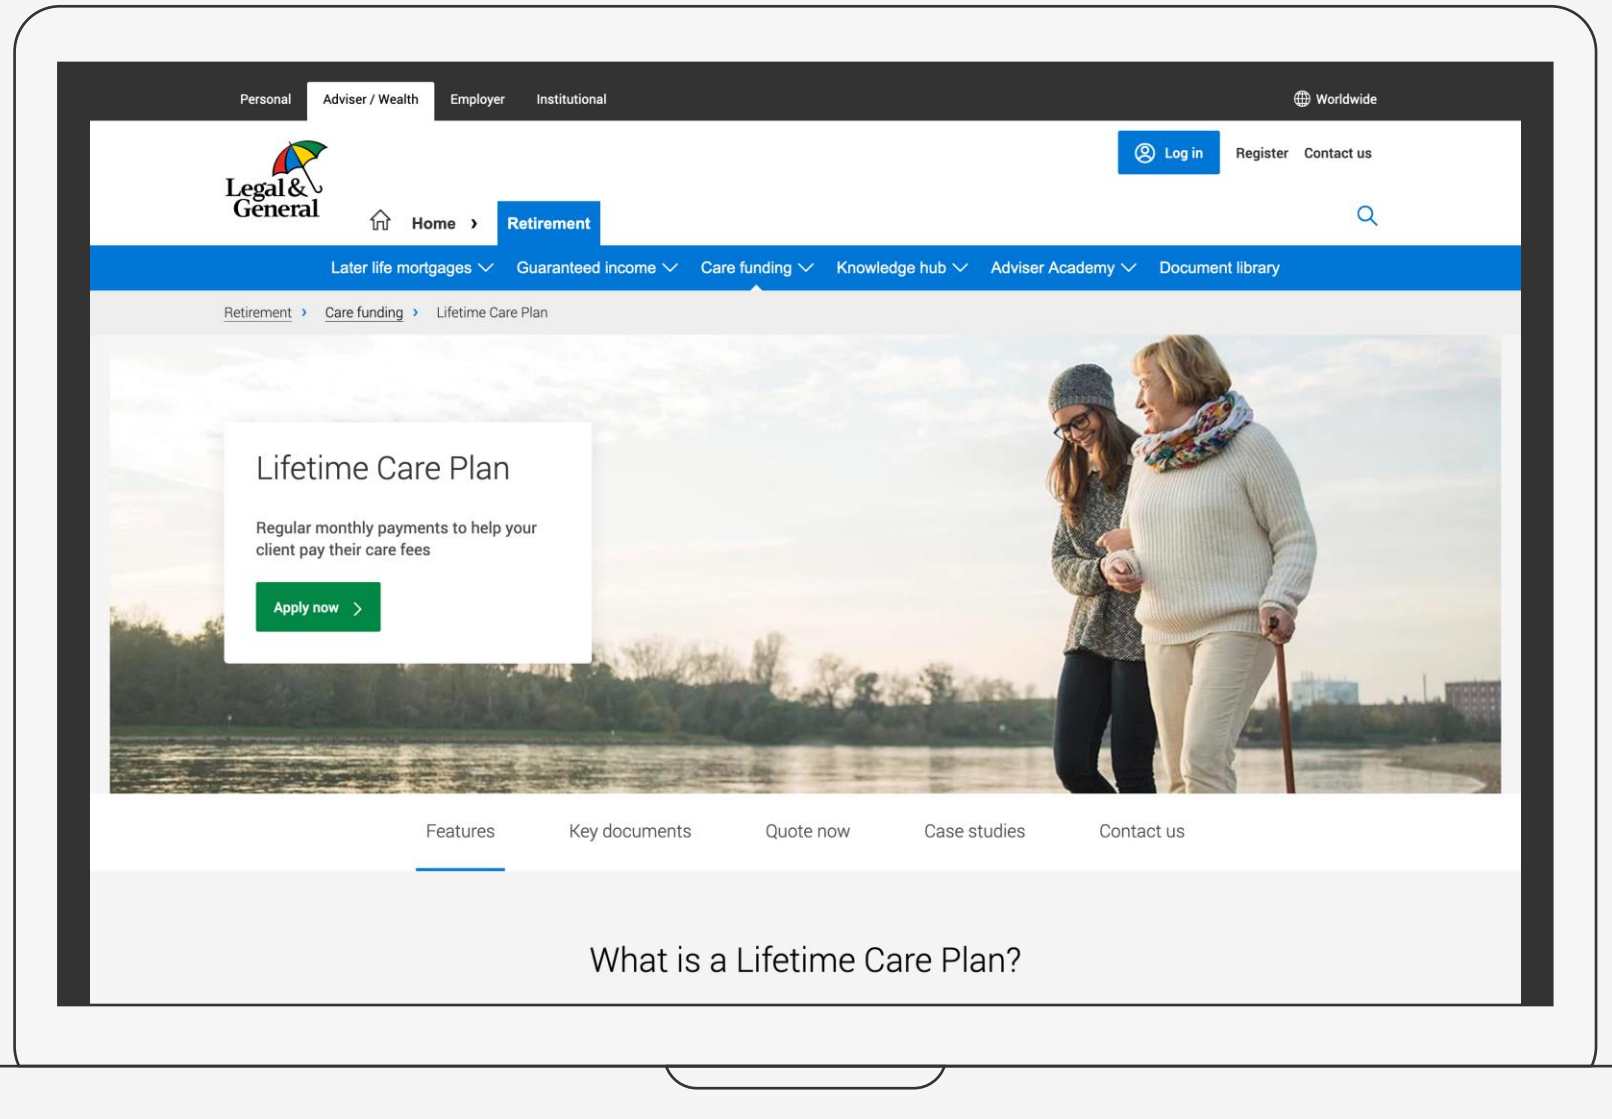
Personal Adviser / Wealth Employer Institutional

Worldwide

Legal & General

Log in Register Contact us

Home › Retirement

Later life mortgages Guaranteed income Care funding Knowledge hub Adviser Academy Document library

Retirement › Care funding › Lifetime Care Plan

Lifetime Care Plan

Regular monthly payments to help your client pay their care fees

Apply now

Features Key documents Quote now Case studies Contact us

What is a Lifetime Care Plan?